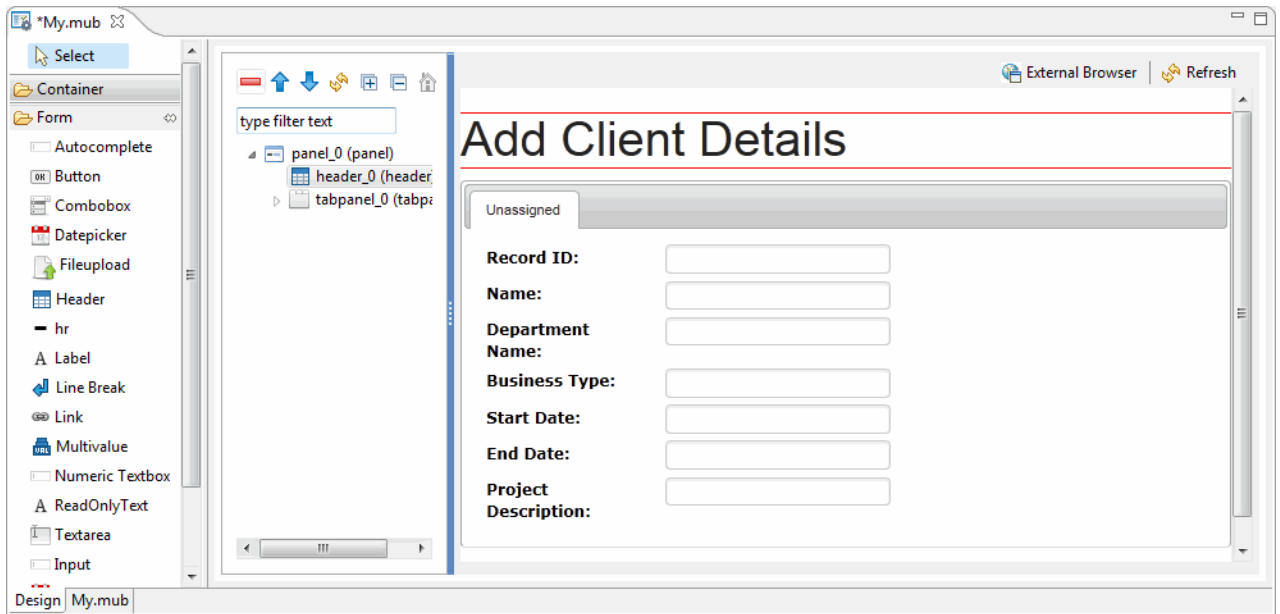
*My.mub

Select

Container

Form

Autocomplete

Button

Combobox

Datepicker

Fileupload

Header

hr

Label

Line Break

Link

Multivalue

Numeric Textbox

ReadOnlyText

Textarea

Input

type filter text

panel_0 (panel)

header_0 (header

tabpanel_0 (tabpa

External Browser

Refresh

Add Client Details

Unassigned

Record ID:

Name:

Department Name:

Business Type:

Start Date:

End Date:

Project Description:

Design

My.mub